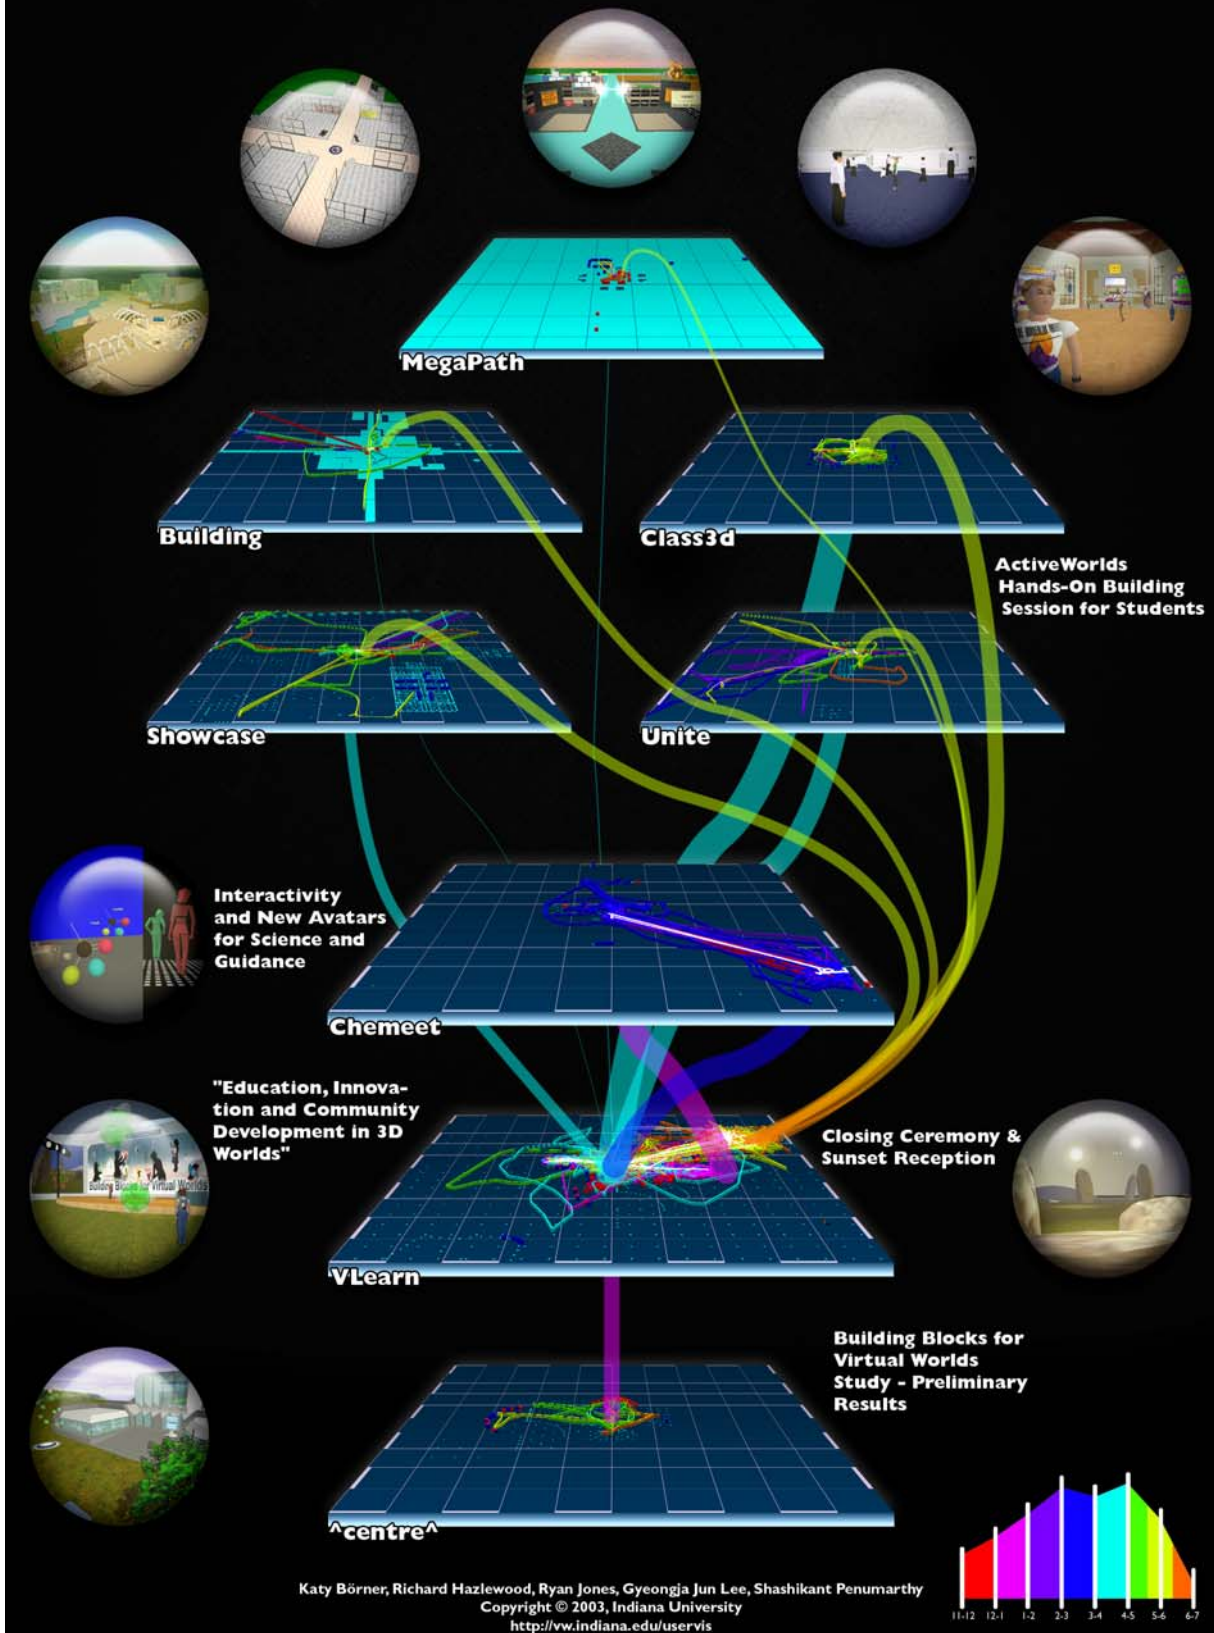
MegaPath

Building

Class3d

ActiveWorlds Hands-On Building Session for Students

Showcase

Unite

Interactivity and New Avatars for Science and Guidance

Chemeet

"Education, Innovation and Community Development in 3D Worlds"

Building Blocks for Virtual Worlds

Closing Ceremony & Sunset Reception

VLearn

Building Blocks for Virtual Worlds Study - Preliminary Results

^centre^

11-12 12-1 1-2 2-3 3-4 4-5 5-6 6-7

Katy Börner, Richard Hazlewood, Ryan Jones, Gyeongja Jun Lee, Shashikant Penumarthy
Copyright © 2003, Indiana University
http://vw.indiana.edu/uservis